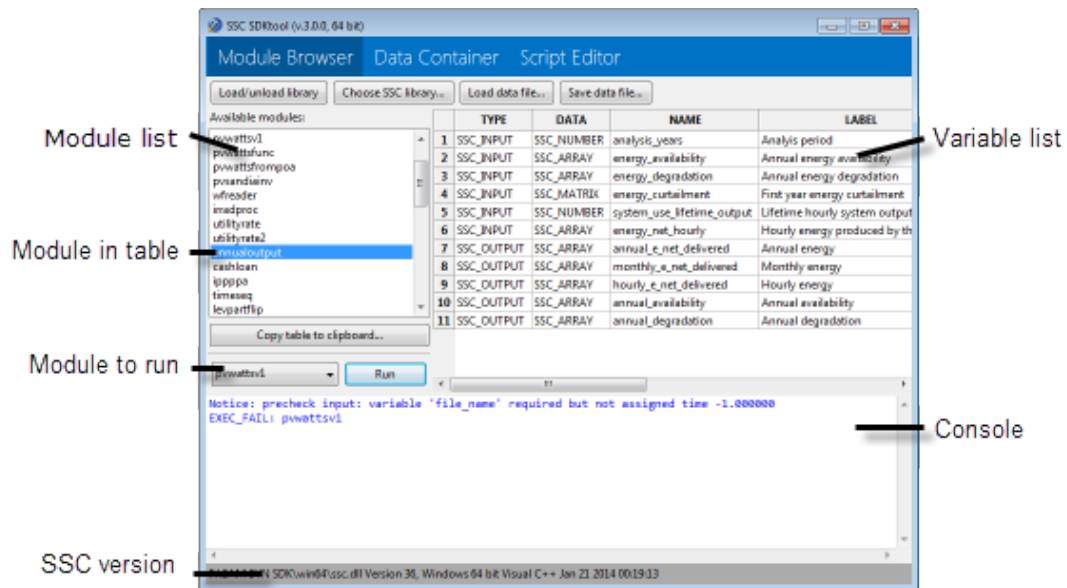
SSC SDKtool (v.3.0.0, 64 bit)

Module Browser Data Container Script Editor

Load/unload library Choose SSC library... Load data file... Save data file...

Available modules:

pvwattsv1
pvwattsfunc
pvwattsfrompoa
pvsandiainv
wfreader
irradproc
utilityrate
utilityrate2
annualoutput
cashloan
ippppa
timeseq
levpartflip

Copy table to clipboard...

pvwattsv1 Run

| | TYPE | DATA | NAME | LABEL |
|---|---|---|---|---|
| 1 | SSC_INPUT | SSC_NUMBER | analysis_years | Analyis period |
| 2 | SSC_INPUT | SSC_ARRAY | energy_availability | Annual energy availability |
| 3 | SSC_INPUT | SSC_ARRAY | energy_degradation | Annual energy degradation |
| 4 | SSC_INPUT | SSC_MATRIX | energy_curtailment | First year energy curtailment |
| 5 | SSC_INPUT | SSC_NUMBER | system_use_lifetime_output | Lifetime hourly system output |
| 6 | SSC_INPUT | SSC_ARRAY | energy_net_hourly | Hourly energy produced by th |
| 7 | SSC_OUTPUT | SSC_ARRAY | annual_e_net_delivered | Annual energy |
| 8 | SSC_OUTPUT | SSC_ARRAY | monthly_e_net_delivered | Monthly energy |
| 9 | SSC_OUTPUT | SSC_ARRAY | hourly_e_net_delivered | Hourly energy |
| 10 | SSC_OUTPUT | SSC_ARRAY | annual_availability | Annual availability |
| 11 | SSC_OUTPUT | SSC_ARRAY | annual_degradation | Annual degradation |

Notice: precheck input: variable 'file_name' required but not assigned time -1.000000
EXEC_FAIL: pvwattsv1

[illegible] SDK\win64\ssc.dll Version 36, Windows 64 bit Visual C++ Jan 21 2014 00:19:13

Module list
Module in table
Module to run
SSC version
Variable list
Console